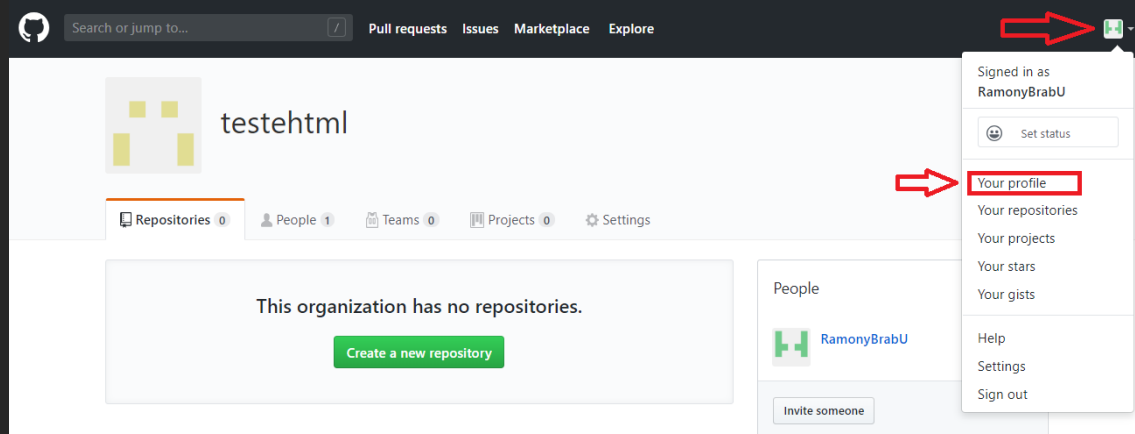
Search or jump to... / Pull requests Issues Marketplace Explore

testehtml

Repositories 0 People 1 Teams 0 Projects 0 Settings

This organization has no repositories.

Create a new repository

People

RamonyBrabU

Invite someone

Signed in as RamonyBrabU

Set status

Your profile
Your repositories
Your projects
Your stars
Your gists

Help
Settings
Sign out